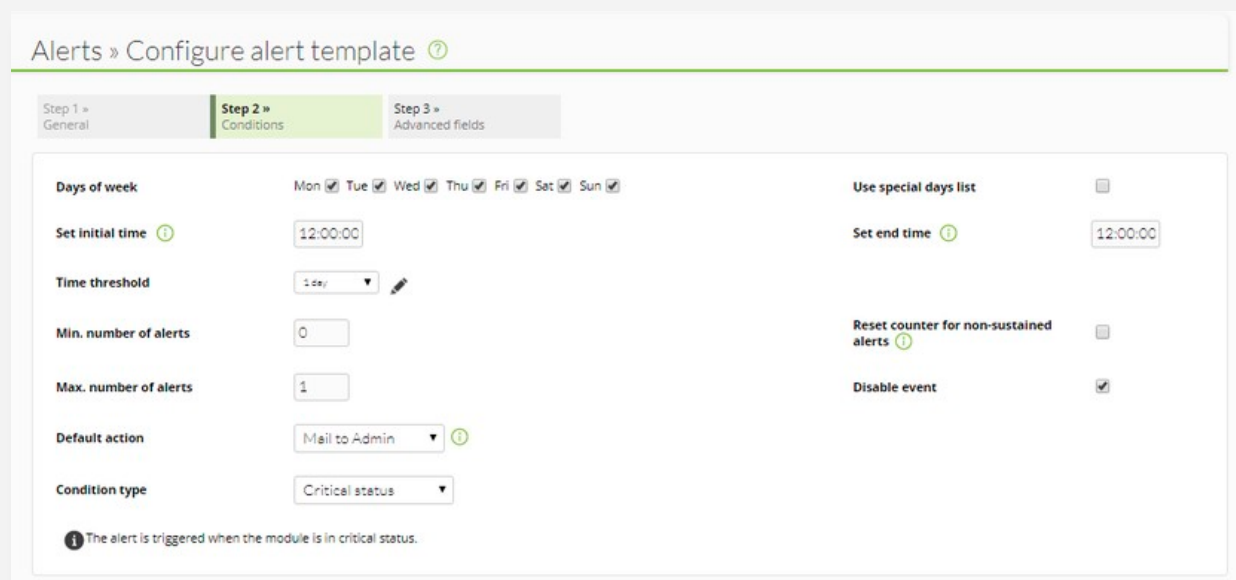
Alerts » Configure alert template

Step 1 »
General

Step 2 »
Conditions

Step 3 »
Advanced fields

Days of week

Mon Tue Wed Thu Fri Sat Sun

Use special days list

Set initial time

12:00:00

Set end time

12:00:00

Time threshold

1 day

Min. number of alerts

0

Reset counter for non-sustained alerts

Max. number of alerts

1

Disable event

Default action

Mail to Admin

Condition type

Critical status

The alert is triggered when the module is in critical status.